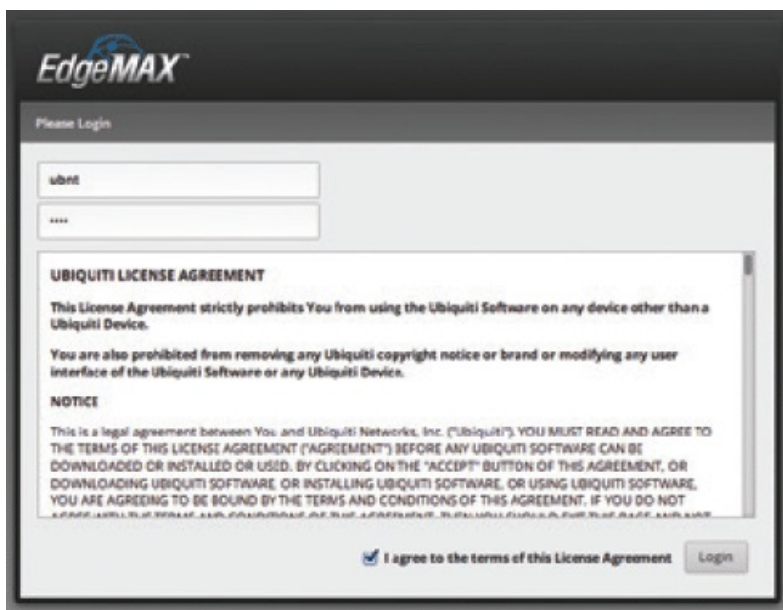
EdgeMAX

Please Login

ubnt

••••

UBIQUITI LICENSE AGREEMENT

This License Agreement strictly prohibits You from using the Ubiquiti Software on any device other than a Ubiquiti Device.

You are also prohibited from removing any Ubiquiti copyright notice or brand or modifying any user interface of the Ubiquiti Software or any Ubiquiti Device.

NOTICE

This is a legal agreement between You and Ubiquiti Networks, Inc. ("Ubiquiti"). YOU MUST READ AND AGREE TO THE TERMS OF THIS LICENSE AGREEMENT ("AGREEMENT") BEFORE ANY UBIQUITI SOFTWARE CAN BE DOWNLOADED OR INSTALLED OR USED. BY CLICKING ON THE "ACCEPT" BUTTON OF THIS AGREEMENT, OR DOWNLOADING UBIQUITI SOFTWARE, OR INSTALLING UBIQUITI SOFTWARE, OR USING UBIQUITI SOFTWARE, YOU ARE AGREEING TO BE BOUND BY THE TERMS AND CONDITIONS OF THIS AGREEMENT. IF YOU DO NOT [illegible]

I agree to the terms of this License Agreement

Login